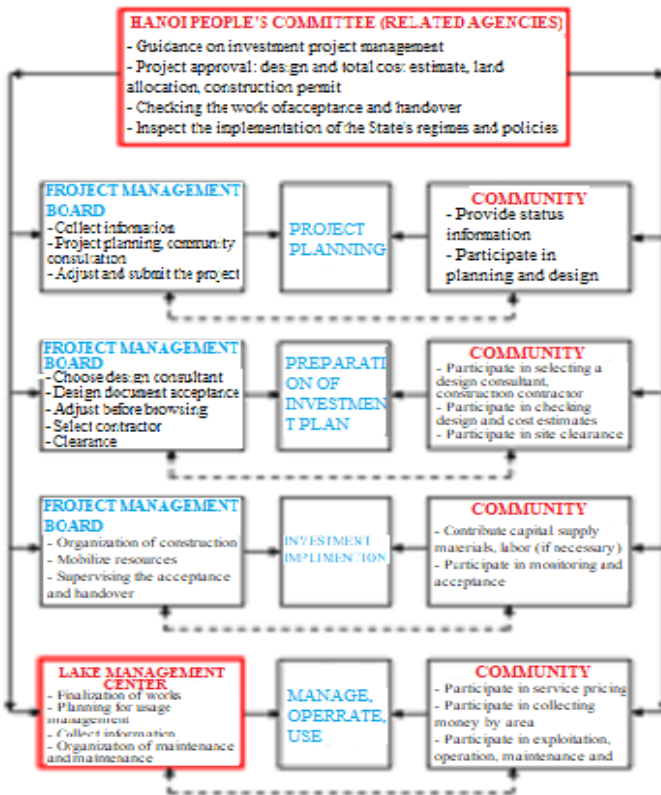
HANOI PEOPLE'S COMMITTEE (RELATED AGENCIES)
- Guidance on investment project management
- Project approval: design and total cost estimate, land allocation, construction permit
- Checking the work ofacceptance and handover
- Inspect the implementation of the State's regimes and policies

PROJECT MANAGEMENT BOARD
- Collect information
- Project planning, community consultation
- Adjust and submit the project

PROJECT PLANNING

COMMUNITY
- Provide status information
- Participate in planning and design

PROJECT MANAGEMENT BOARD
- Choose design consultant
- Design document acceptance
- Adjust before browsing
- Select contractor
- Clearance

PREPARATION OF INVESTMENT PLAN

COMMUNITY
- Participate in selecting a design consultant, construction contractor
- Participate in checking design and cost estimates
- Participate in site clearance

PROJECT MANAGEMENT BOARD
- Organization of construction
- Mobilize resources
- Supervising the acceptance and handover

INVESTMENT IMPLIMENTION

COMMUNITY
- Contribute capital supply materials, labor (if necessary)
- Participate in monitoring and acceptance

LAKE MANAGEMENT CENTER
- Finalization of works
- Planning for usage management
- Collect information
- Organization of maintenance and maintenance

MANAGE, OPERRATE, USE

COMMUNITY
- Participate in service pricing
- Participate in collecting money by area
- Participate in exploitation, operation, maintenance and